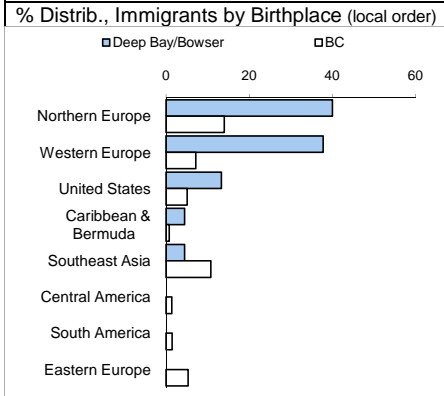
% Distrib., Immigrants by Birthplace (local order)

Deep Bay/Bowser
BC

0
20
40
60

Northern Europe
Western Europe
United States
Caribbean & Bermuda
Southeast Asia
Central America
South America
Eastern Europe